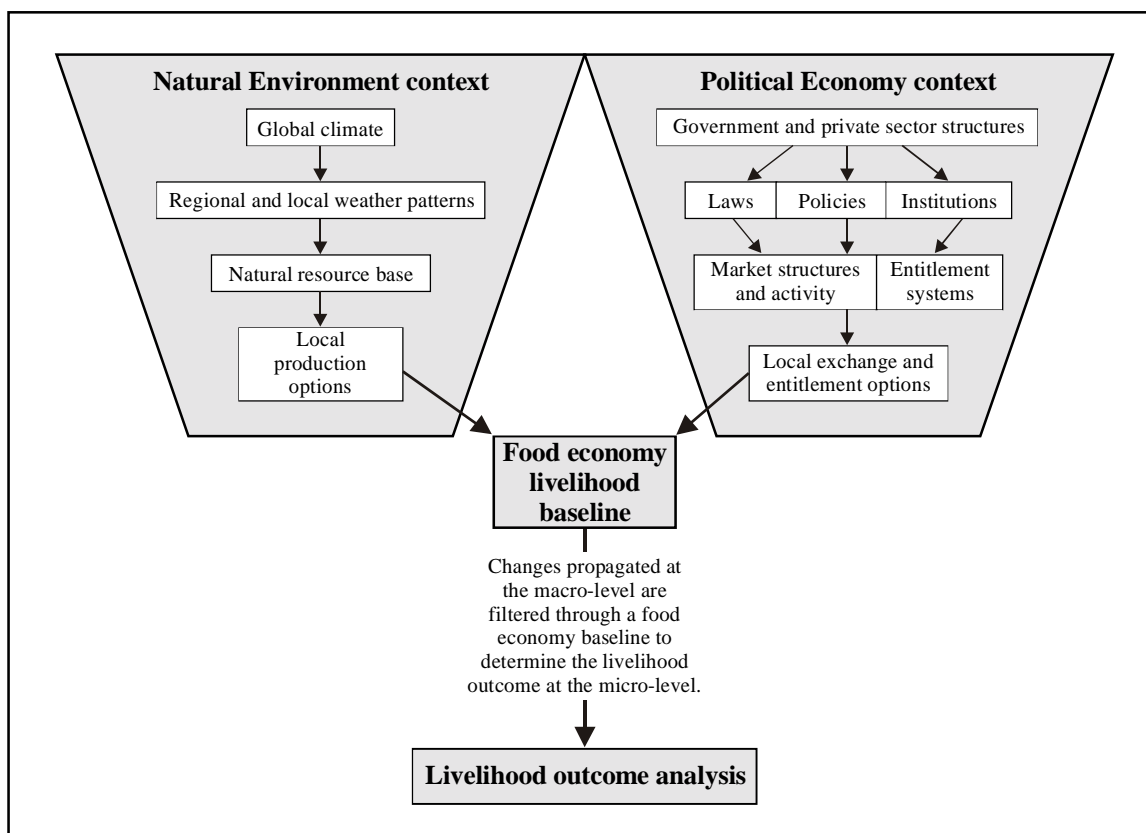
Natural Environment context

Global climate

Regional and local weather patterns

Natural resource base

Local production options

Political Economy context

Government and private sector structures

Laws

Policies

Institutions

Market structures and activity

Entitlement systems

Local exchange and entitlement options

Food economy livelihood baseline

Changes propagated at the macro-level are filtered through a food economy baseline to determine the livelihood outcome at the micro-level.

Livelihood outcome analysis